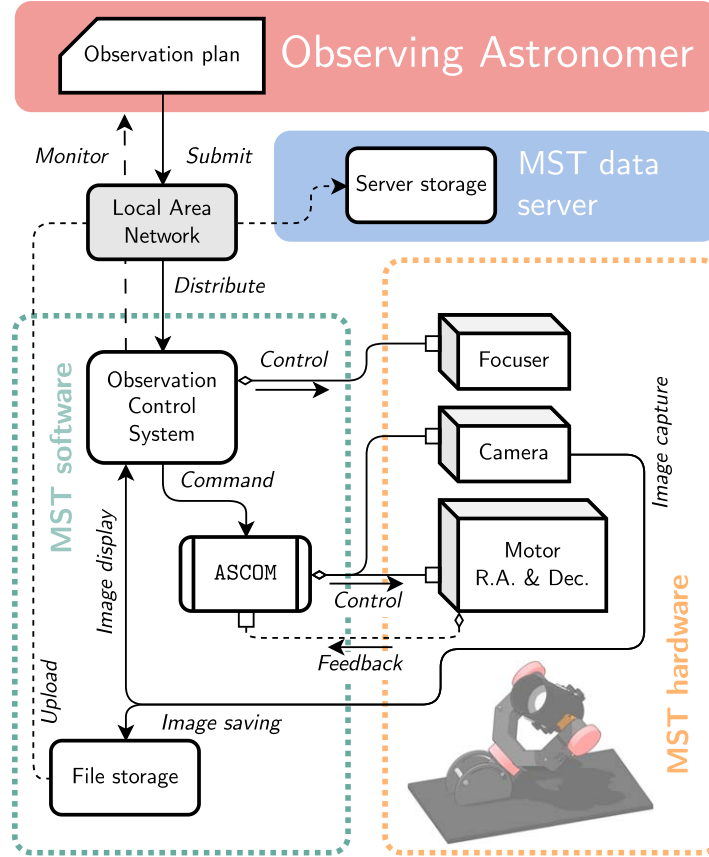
Observation plan

Observing Astronomer

Monitor

Submit

MST data server

Server storage

Local Area Network

Distribute

MST software

Observation Control System

Control

Focuser

Camera

Image capture

Command

ASCOM

Motor R.A. & Dec.

Control

Feedback

Image display

Upload

Image saving

File storage

MST hardware